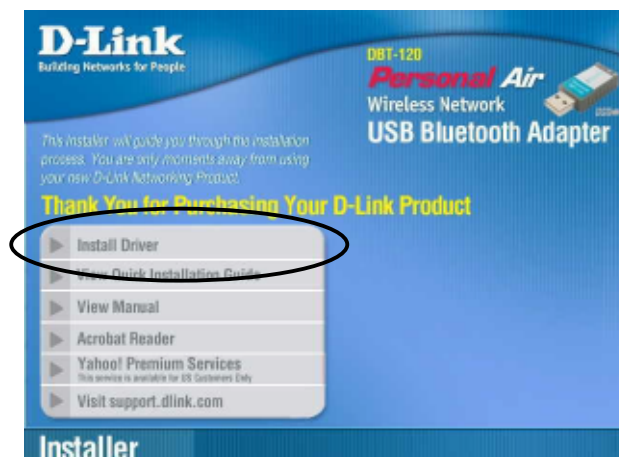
D-Link
Building Networks for People

DBT-120
Personal Air
Wireless Network
USB Bluetooth Adapter

This installer will guide you through the installation process. You are only moments away from using your new D-Link Networking Product.

Thank You for Purchasing Your D-Link Product

Install Driver
View Quick Installation Guide
View Manual
Acrobat Reader
Yahoo! Premium Services
This service is available for US Customers Only
Visit support.dlink.com

Installer